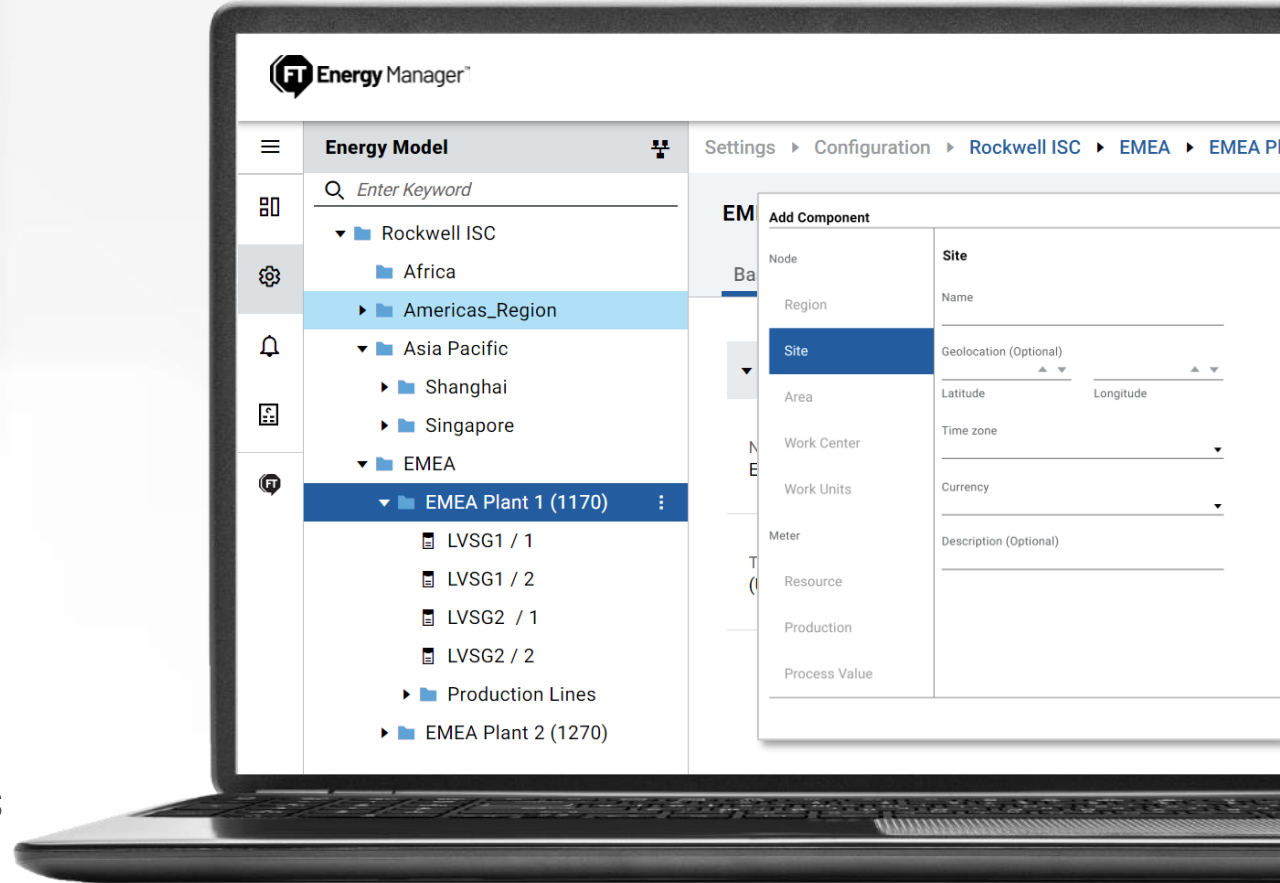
FT Energy Manager™

Energy Model

Enter Keyword

Rockwell ISC
Africa
Americas_Region
Asia Pacific
Shanghai
Singapore
EMEA
EMEA Plant 1 (1170)
LVSG1 / 1
LVSG1 / 2
LVSG2 / 1
LVSG2 / 2
Production Lines
EMEA Plant 2 (1270)

Settings ▸ Configuration ▸ Rockwell ISC ▸ EMEA ▸ EMEA Pl

EM
Ba
N
E
T
(

Add Component

Node
Region
Site
Area
Work Center
Work Units
Meter
Resource
Production
Process Value

Site
Name
Geolocation (Optional)
Latitude
Longitude
Time zone
Currency
Description (Optional)